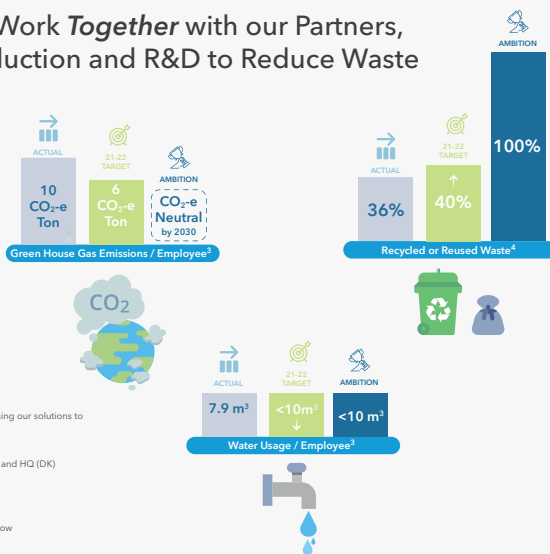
Work *Together* with our Partners, duction and R&D to Reduce Waste

ACTUAL
10 $CO_2$-e Ton

21-22 TARGET
6 $CO_2$-e Ton

AMBITION
$CO_2$-e Neutral by 2030

Green House Gas Emissions / Employee³

ACTUAL
36%

21-22 TARGET
↑ 40%

AMBITION
100%

Recycled or Reused Waste⁴

$CO_2$

ACTUAL
7.9 m³

21-22 TARGET
<10m³ ↓

AMBITION
<10 m³

Water Usage / Employee³

ing our solutions to

and HQ (DK)

ow